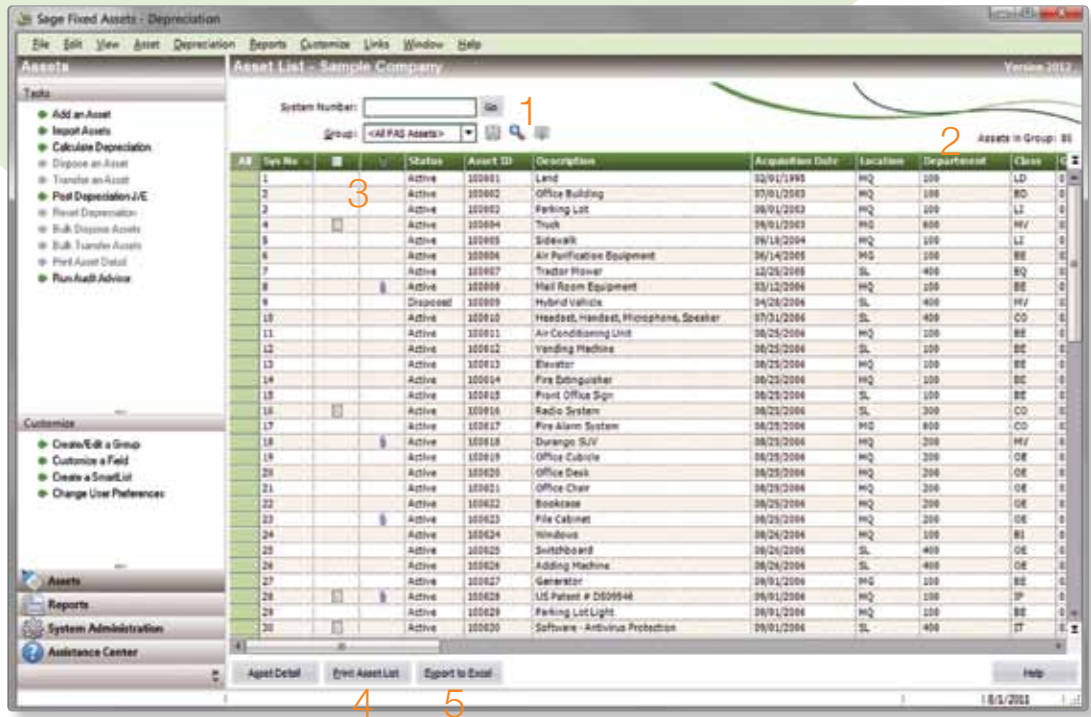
Sage Fixed Assets - Depreciation

File Edit View Asset Depreciation Reports Customize Links Window Help

Assets

Tasks
Add an Asset
Import Assets
Calculate Depreciation
Dispose an Asset
Transfer an Asset
Post Depreciation J/E
Reset Depreciation
Bulk Dispose Assets
Bulk Transfer Assets
Print Asset Detail
Run Audit Advisor

Customize
Create/Edit a Group
Customize a Field
Create a SmartList
Change User Preferences

Assets
Reports
System Administration
Assistance Center

Asset List - Sample Company

Version 2012

System Number: Go

Group: <All FAS Assets>

1

2

Assets in Group: 80

3

| All | Sys No | | | Status | Asset ID | Description | Acquisition Date | Location | Department | Class |
|---|---|---|---|---|---|---|---|---|---|---|
| | 1 | | | Active | 100001 | Land | 02/01/1995 | HQ | 100 | LD |
| | 2 | | | Active | 100002 | Office Building | 07/01/2003 | HQ | 100 | BD |
| | 3 | | | Active | 100003 | Parking Lot | 08/01/2003 | HQ | 100 | LI |
| | 4 | | | Active | 100004 | Truck | 09/01/2003 | MG | 600 | MV |
| | 5 | | | Active | 100005 | Sidewalk | 09/18/2004 | HQ | 100 | LI |
| | 6 | | | Active | 100006 | Air Purification Equipment | 06/14/2005 | MG | 100 | BE |
| | 7 | | | Active | 100007 | Tractor Mower | 12/25/2005 | SL | 400 | EQ |
| | 8 | | | Active | 100008 | Mail Room Equipment | 03/12/2006 | HQ | 100 | BE |
| | 9 | | | Disposed | 100009 | Hybrid Vehicle | 04/28/2006 | SL | 400 | MV |
| | 10 | | | Active | 100010 | Headset, Handset, Microphone, Speaker | 07/31/2006 | SL | 400 | CO |
| | 11 | | | Active | 100011 | Air Conditioning Unit | 08/25/2006 | HQ | 100 | BE |
| | 12 | | | Active | 100012 | Vending Machine | 08/25/2006 | SL | 100 | BE |
| | 13 | | | Active | 100013 | Elevator | 08/25/2006 | HQ | 100 | BE |
| | 14 | | | Active | 100014 | Fire Extinguisher | 08/25/2006 | HQ | 100 | BE |
| | 15 | | | Active | 100015 | Front Office Sign | 08/25/2006 | SL | 100 | BE |
| | 16 | | | Active | 100016 | Radio System | 08/25/2006 | SL | 300 | CO |
| | 17 | | | Active | 100017 | Fire Alarm System | 08/25/2006 | MG | 600 | CO |
| | 18 | | | Active | 100018 | Durango SUV | 08/25/2006 | HQ | 200 | MV |
| | 19 | | | Active | 100019 | Office Cubicle | 08/25/2006 | HQ | 200 | OE |
| | 20 | | | Active | 100020 | Office Desk | 08/25/2006 | HQ | 200 | OE |
| | 21 | | | Active | 100021 | Office Chair | 08/25/2006 | HQ | 200 | OE |
| | 22 | | | Active | 100022 | Bookcase | 08/25/2006 | HQ | 200 | OE |
| | 23 | | | Active | 100023 | File Cabinet | 08/25/2006 | HQ | 200 | OE |
| | 24 | | | Active | 100024 | Windows | 08/26/2006 | HQ | 100 | BI |
| | 25 | | | Active | 100025 | Switchboard | 08/26/2006 | SL | 400 | OE |
| | 26 | | | Active | 100026 | Adding Machine | 08/26/2006 | SL | 400 | OE |
| | 27 | | | Active | 100027 | Generator | 09/01/2006 | MG | 100 | BE |
| | 28 | | | Active | 100028 | US Patent # D509546 | 09/01/2006 | HQ | 100 | IP |
| | 29 | | | Active | 100029 | Parking Lot Light | 09/01/2006 | HQ | 100 | BE |
| | 30 | | | Active | 100030 | Software - Antivirus Protection | 09/01/2006 | SL | 400 | IT |

Asset Detail

Print Asset List

Export to Excel

Help

4

5

8/1/2011